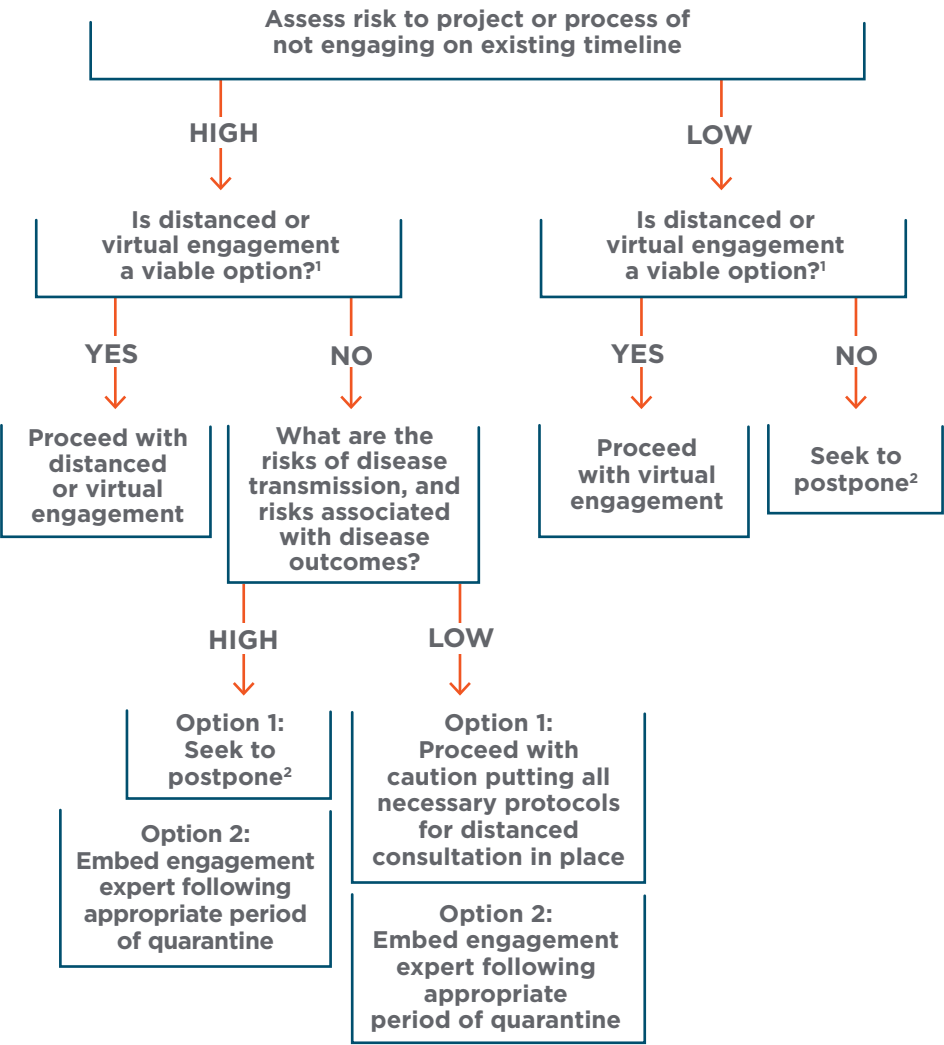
Assess risk to project or process of not engaging on existing timeline

HIGH

LOW

Is distanced or virtual engagement a viable option?$^1$

Is distanced or virtual engagement a viable option?$^1$

YES

NO

YES

NO

Proceed with distanced or virtual engagement

What are the risks of disease transmission, and risks associated with disease outcomes?

Proceed with virtual engagement

Seek to postpone$^2$

HIGH

LOW

Option 1: Seek to postpone$^2$

Option 2: Embed engagement expert following appropriate period of quarantine

Option 1: Proceed with caution putting all necessary protocols for distanced consultation in place

Option 2: Embed engagement expert following appropriate period of quarantine